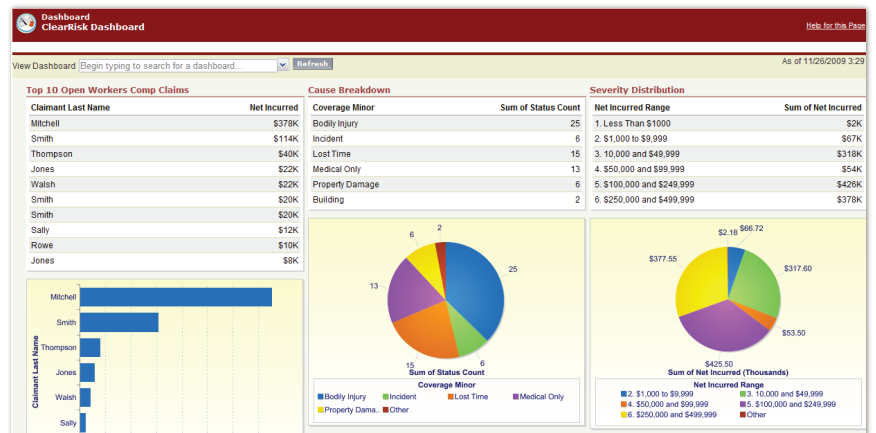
Dashboard
ClearRisk Dashboard

Help for this Page

View Dashboard Begin typing to search for a dashboard... Refresh

As of 11/26/2009 3:29

Top 10 Open Workers Comp Claims

| Claimant Last Name | Net Incurred |
|---|---|
| Mitchell | $378K |
| Smith | $114K |
| Thompson | $40K |
| Jones | $22K |
| Walsh | $22K |
| Smith | $20K |
| Smith | $20K |
| Sally | $12K |
| Rowe | $10K |
| Jones | $8K |

Claimant Last Name
Mitchell
Smith
Thompson
Jones
Walsh
Sally

Cause Breakdown

| Coverage Minor | Sum of Status Count |
|---|---|
| Bodily Injury | 25 |
| Incident | 6 |
| Lost Time | 15 |
| Medical Only | 13 |
| Property Damage | 6 |
| Building | 2 |

2
6
25
13
15
6
Sum of Status Count

Coverage Minor
Bodily Injury
Incident
Lost Time
Medical Only
Property Dama...
Other

Severity Distribution

| Net Incurred Range | Sum of Net Incurred |
|---|---|
| 1. Less Than $1000 | $2K |
| 2. $1,000 to $9,999 | $67K |
| 3. 10,000 and $49,999 | $318K |
| 4. $50,000 and $99,999 | $54K |
| 5. $100,000 and $249,999 | $426K |
| 6. $250,000 and $499,999 | $378K |

$2.18
$66.72
$377.55
$317.60
$53.50
$425.50
Sum of Net Incurred (Thousands)

Net Incurred Range
2. $1,000 to $9,999
3. 10,000 and $49,999
4. $50,000 and $99,999
5. $100,000 and $249,999
6. $250,000 and $499,999
Other